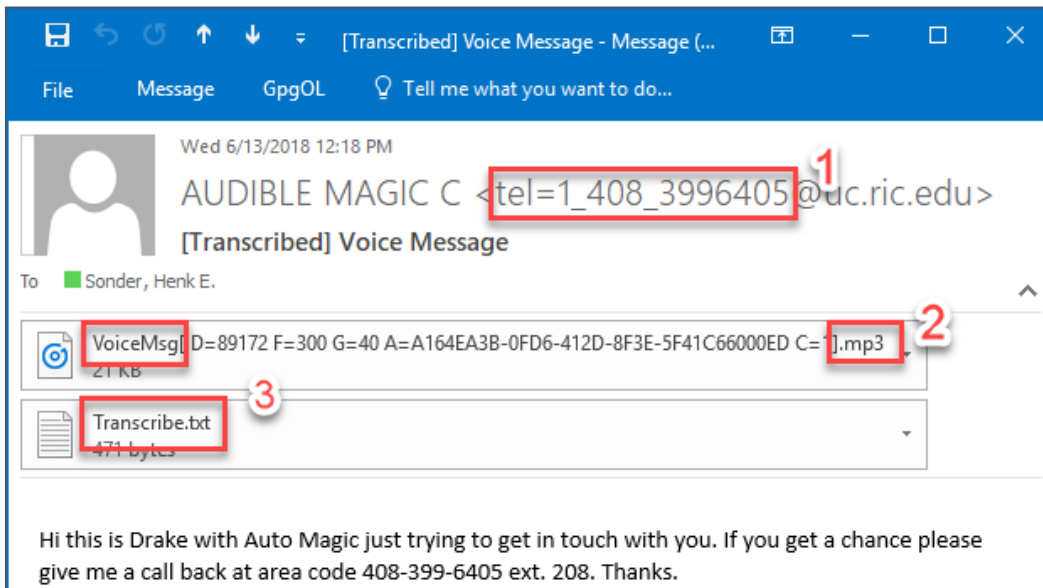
[Transcribed] Voice Message - Message (...

File Message GpgOL Tell me what you want to do...

Wed 6/13/2018 12:18 PM
AUDIBLE MAGIC C <tel=1_408_3996405@uc.ric.edu>
[Transcribed] Voice Message

1

To Sonder, Henk E.

VoiceMsg[D=89172 F=300 G=40 A=A164EA3B-0FD6-412D-8F3E-5F41C66000ED C=1].mp3
21 KB

2

3

Transcribe.txt
471 bytes

Hi this is Drake with Auto Magic just trying to get in touch with you. If you get a chance please give me a call back at area code 408-399-6405 ext. 208. Thanks.